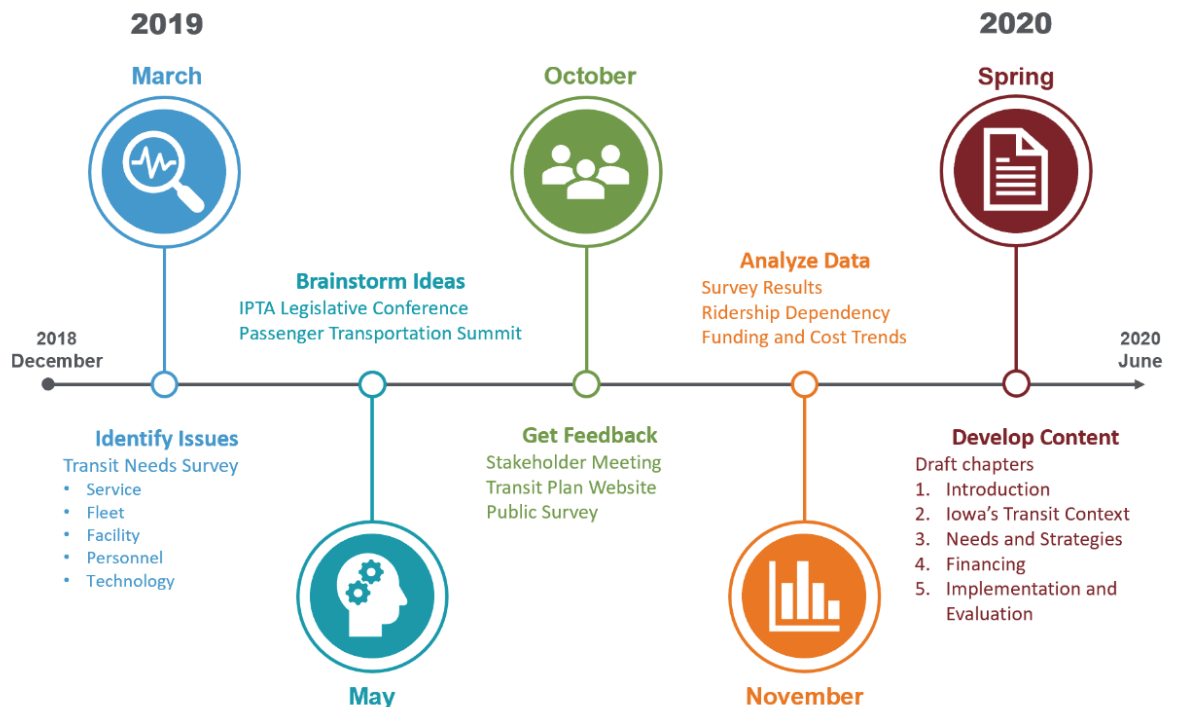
2019

2020

March

October

Spring

Brainstorm Ideas
IPTA Legislative Conference
Passenger Transportation Summit

Analyze Data
Survey Results
Ridership Dependency
Funding and Cost Trends

2018
December

2020
June

Identify Issues
Transit Needs Survey
• Service
• Fleet
• Facility
• Personnel
• Technology

Get Feedback
Stakeholder Meeting
Transit Plan Website
Public Survey

Develop Content
Draft chapters
1. Introduction
2. Iowa's Transit Context
3. Needs and Strategies
4. Financing
5. Implementation and Evaluation

May

November